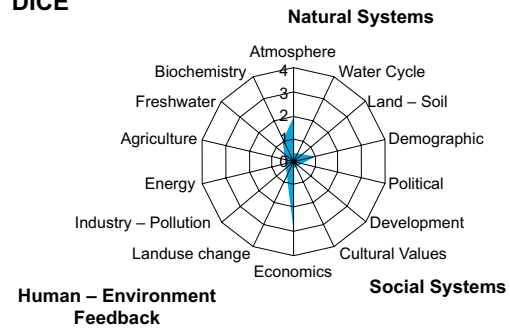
DICE

Natural Systems

Atmosphere
Water Cycle
Land – Soil
Demographic
Political
Development
Cultural Values
Economics
Landuse change
Industry – Pollution
Energy
Agriculture
Freshwater
Biochemistry

4
3
2
1
0

Social Systems

Human – Environment Feedback